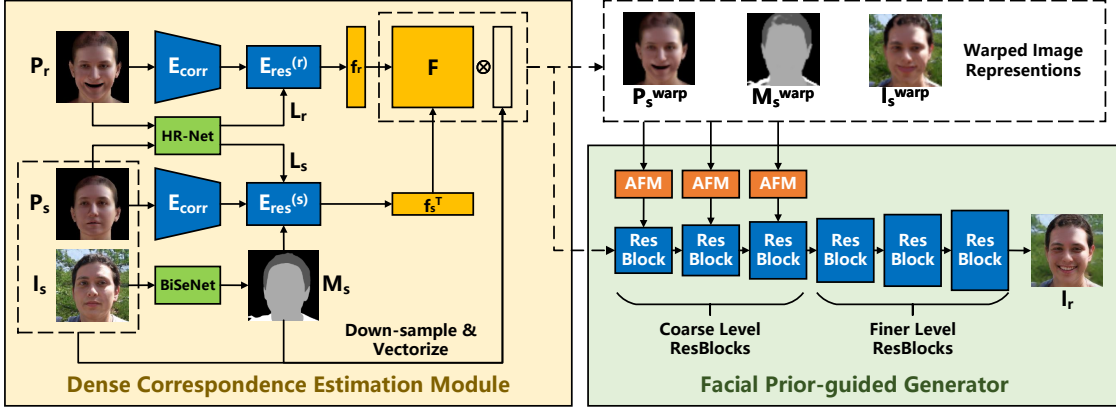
$P_r$

$E_{corr}$

$E_{res}^{(r)}$

$f_r$

F

$\otimes$

$L_r$

HR-Net

$L_s$

$P_s$

$E_{corr}$

$E_{res}^{(s)}$

$f_s^T$

$I_s$

BiSeNet

$M_s$

Down-sample & Vectorize

Dense Correspondence Estimation Module

$P_s^{warp}$

$M_s^{warp}$

$I_s^{warp}$

Warped Image Represention

AFM

AFM

AFM

Res Block

Res Block

Res Block

Res Block

Res Block

Res Block

$I_r$

Coarse Level ResBlocks

Finer Level ResBlocks

Facial Prior-guided Generator